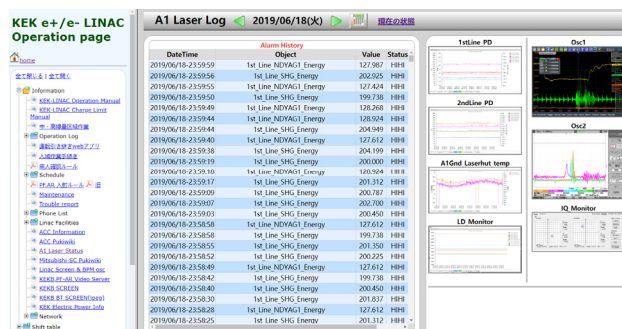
KEK e+/e- LINAC Operation page

home

全て閉じる | 全て開く

Information
KEK-LINAC Operation Manual
KEK-LINAC Change Limit Manual
中・高線量区域作業
Operation Log
運転日誌検索webアプリ
入退付属手続き
購入運搬ルール
Schedule
PF-AR 入射ルール 旧
Maintenance
Trouble report
Phone List
Linac Facilities
ACC Information
ACC Pukiwiki
A1 Laser Status
Mitsubishi-SC Pukiwiki
Linac Screen & BPM osc
KEKB PF-AR Video Server
KEKB SCREEN
KEKB BT SCREEN(Jpeg)
KEK Electric Power Info
Network
Shift table

A1 Laser Log 2019/06/18(火) 現在の状態

Alarm History

| DateTime | Object | Value | Status |
|---|---|---|---|
| 2019/06/18-23:59:59 | 1st_Line_NDYAG1_Energy | 127.987 | HIHI |
| 2019/06/18-23:59:56 | 1st_Line_SHG_Energy | 202.925 | HIHI |
| 2019/06/18-23:59:55 | 1st_Line_NDYAG1_Energy | 127.424 | HIHI |
| 2019/06/18-23:59:50 | 1st_Line_SHG_Energy | 199.738 | HIHI |
| 2019/06/18-23:59:49 | 1st_Line_NDYAG1_Energy | 128.268 | HIHI |
| 2019/06/18-23:59:44 | 1st_Line_NDYAG1_Energy | 128.924 | HIHI |
| 2019/06/18-23:59:44 | 1st_Line_SHG_Energy | 204.949 | HIHI |
| 2019/06/18-23:59:40 | 1st_Line_NDYAG1_Energy | 127.612 | HIHI |
| 2019/06/18-23:59:38 | 1st_Line_SHG_Energy | 204.199 | HIHI |
| 2019/06/18-23:59:19 | 1st_Line_SHG_Energy | 200.000 | HIHI |
| 2019/06/18-23:59:10 | 1st_Line_NDYAG1_Energy | 128.924 | HIHI |
| 2019/06/18-23:59:17 | 1st_Line_SHG_Energy | 201.312 | HIHI |
| 2019/06/18-23:59:09 | 1st_Line_SHG_Energy | 200.787 | HIHI |
| 2019/06/18-23:59:07 | 1st_Line_SHG_Energy | 202.700 | HIHI |
| 2019/06/18-23:59:03 | 1st_Line_SHG_Energy | 200.450 | HIHI |
| 2019/06/18-23:58:58 | 1st_Line_NDYAG1_Energy | 127.612 | HIHI |
| 2019/06/18-23:58:56 | 1st_Line_SHG_Energy | 199.738 | HIHI |
| 2019/06/18-23:58:55 | 1st_Line_SHG_Energy | 201.350 | HIHI |
| 2019/06/18-23:58:52 | 1st_Line_SHG_Energy | 200.225 | HIHI |
| 2019/06/18-23:58:49 | 1st_Line_NDYAG1_Energy | 127.612 | HIHI |
| 2019/06/18-23:58:42 | 1st_Line_SHG_Energy | 199.738 | HIHI |
| 2019/06/18-23:58:40 | 1st_Line_SHG_Energy | 200.450 | HIHI |
| 2019/06/18-23:58:30 | 1st_Line_SHG_Energy | 201.837 | HIHI |
| 2019/06/18-23:58:28 | 1st_Line_NDYAG1_Energy | 127.612 | HIHI |
| 2019/06/18-23:58:25 | 1st_Line_SHG_Energy | 201.312 | HIHI |

1stLine_PD
2ndLine PD
A1Gnd Laserhut temp
LD Monitor
Osc1
Osc2
IQ Monitor